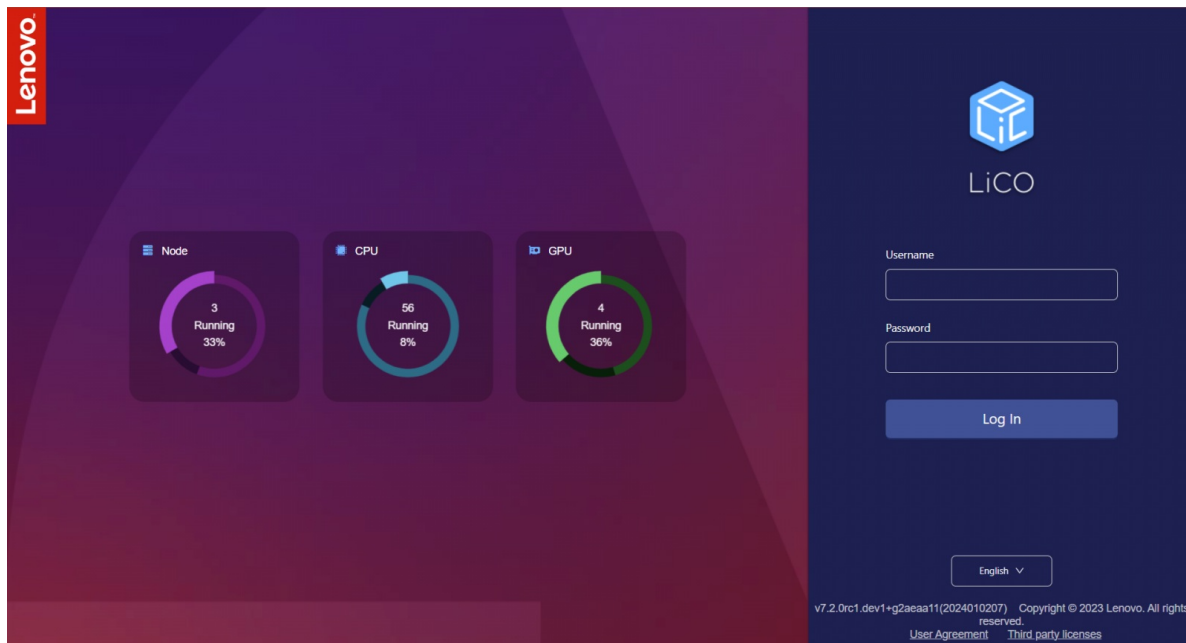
Lenovo

Node
3
Running
33%

CPU
56
Running
8%

GPU
4
Running
36%

LiCO

Username

Password

Log In

English

v7.2.0rc1.dev1+g2aeaa11(2024010207) Copyright © 2023 Lenovo. All rights reserved.
User Agreement Third party licenses